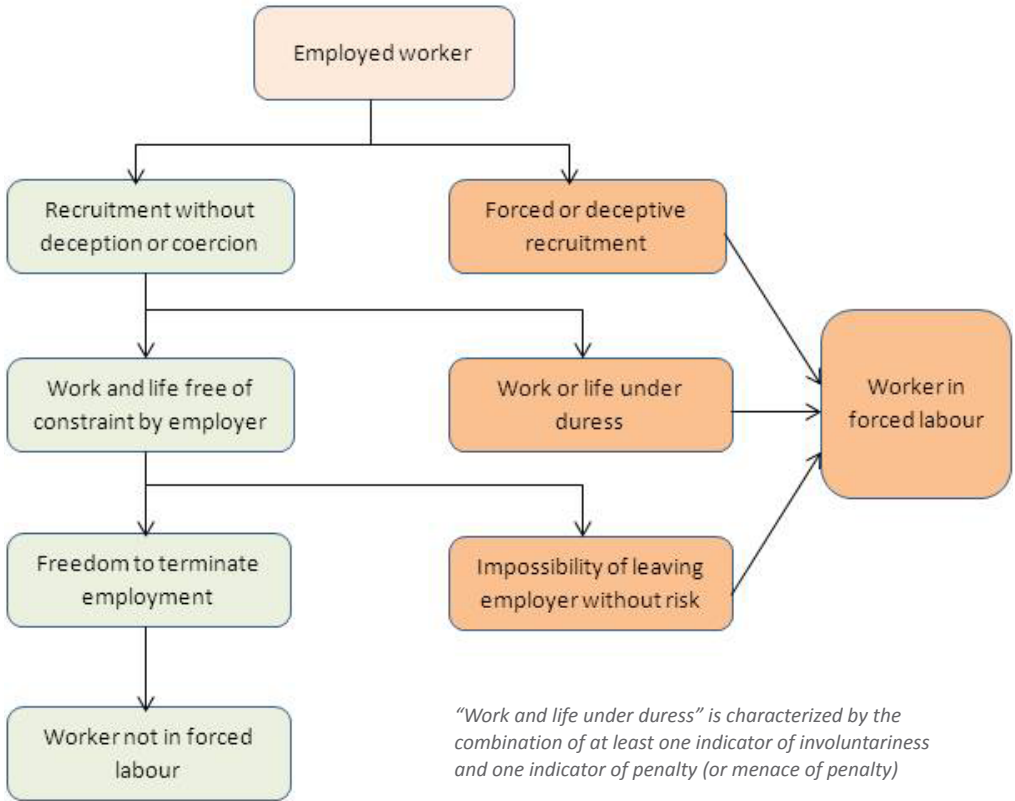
Employed worker

Recruitment without deception or coercion

Forced or deceptive recruitment

Work and life free of constraint by employer

Work or life under duress

Worker in forced labour

Freedom to terminate employment

Impossibility of leaving employer without risk

Worker not in forced labour

"Work and life under duress" is characterized by the combination of at least one indicator of involuntariness and one indicator of penalty (or menace of penalty)